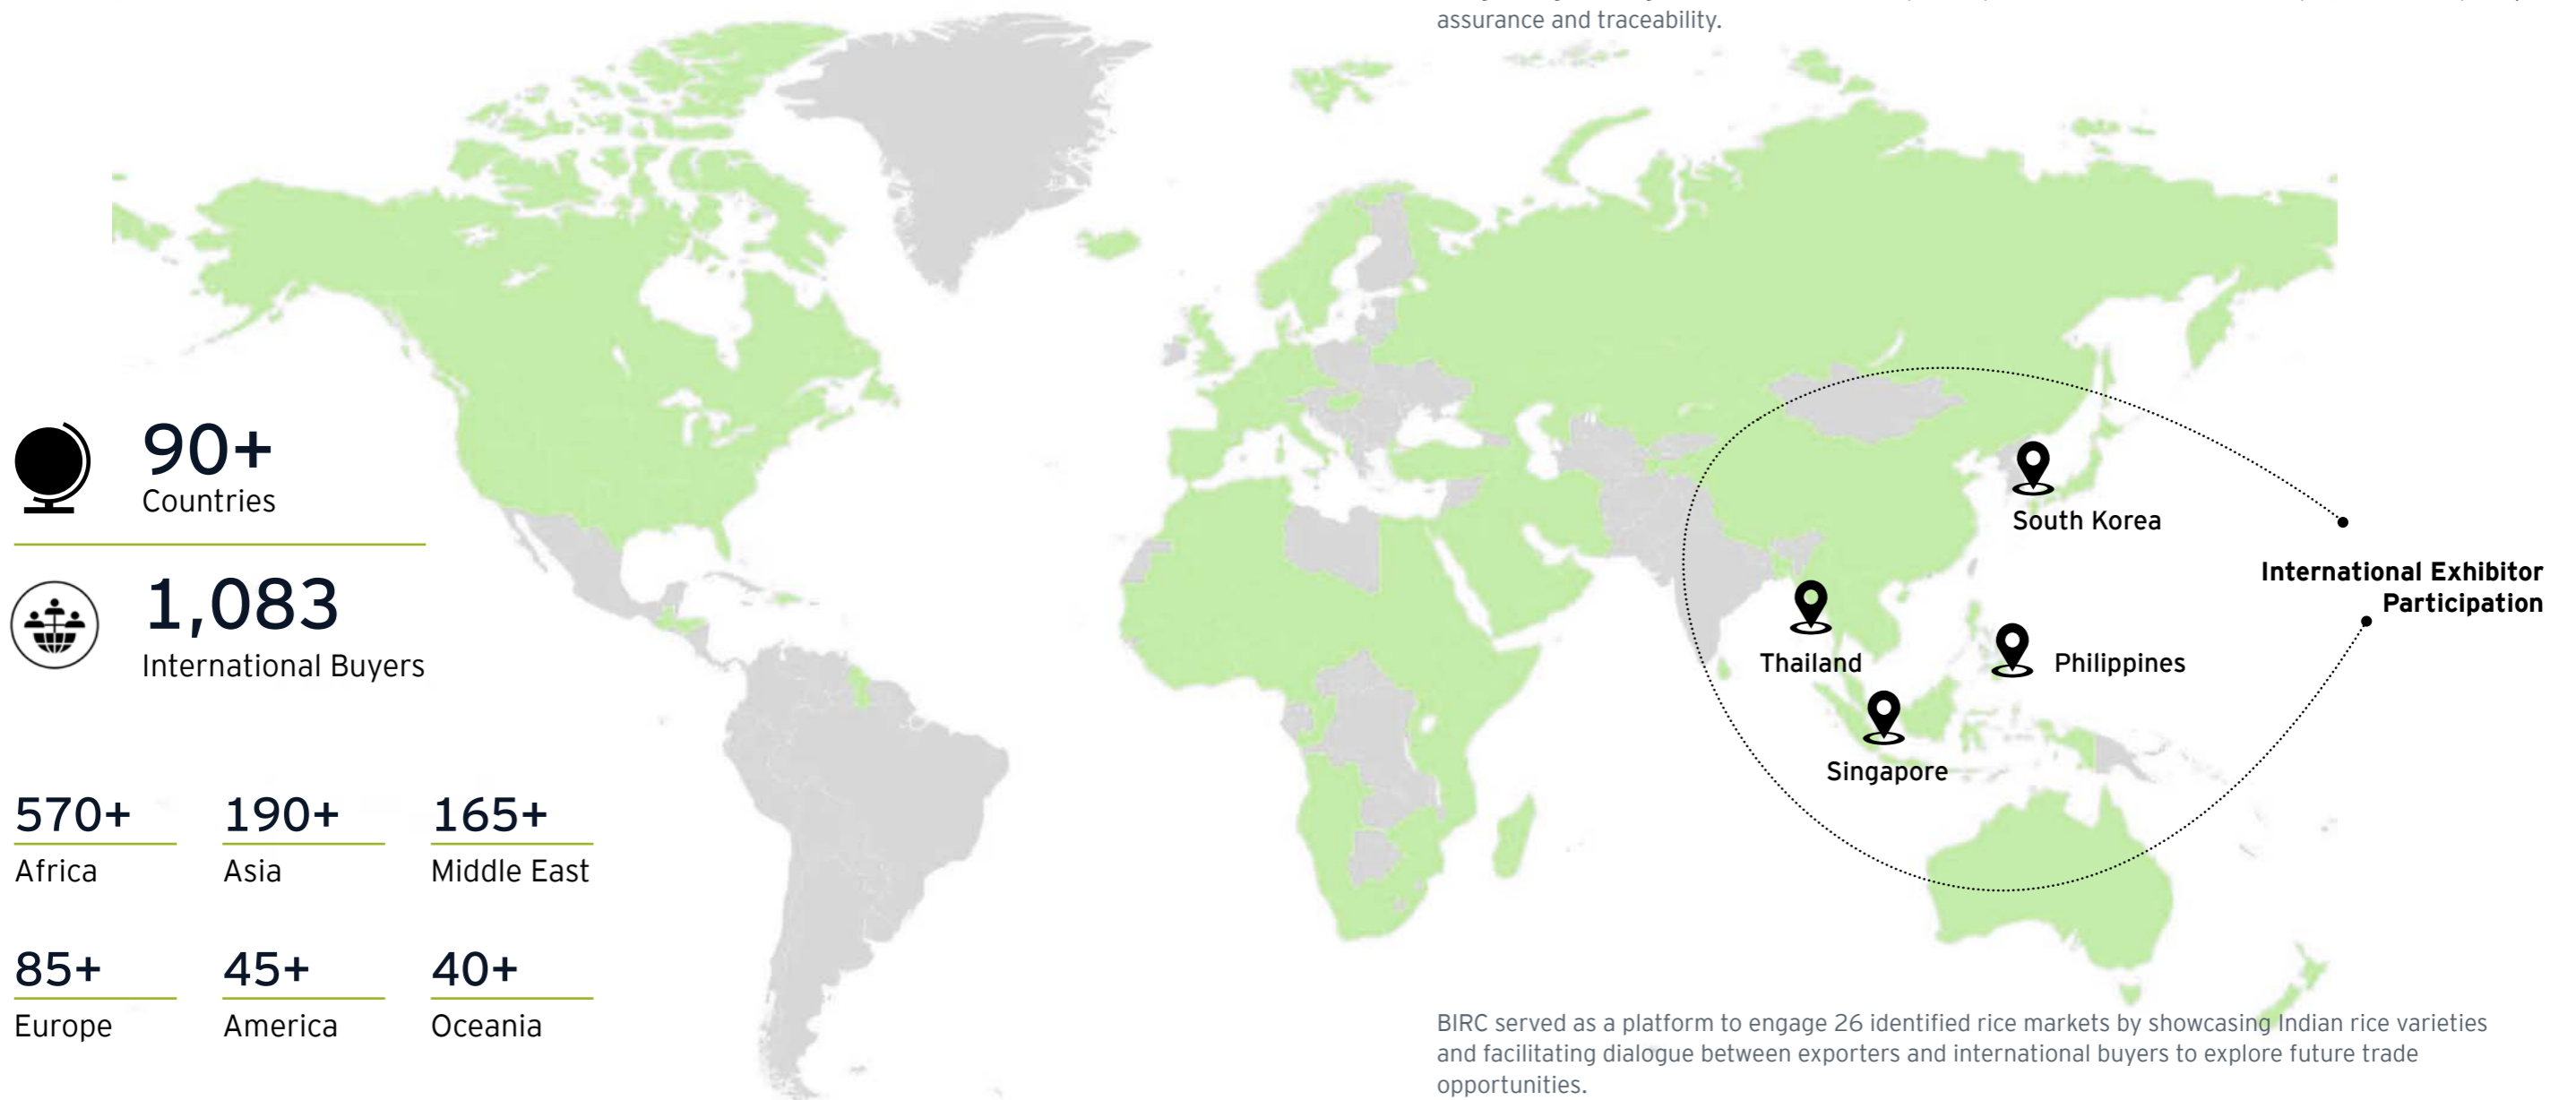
assurance and traceability.

90+
Countries

1,083
International Buyers

570+
Africa

190+
Asia

165+
Middle East

85+
Europe

45+
America

40+
Oceania

South Korea

Thailand

Philippines

Singapore

International Exhibitor Participation

BIRC served as a platform to engage 26 identified rice markets by showcasing Indian rice varieties and facilitating dialogue between exporters and international buyers to explore future trade opportunities.